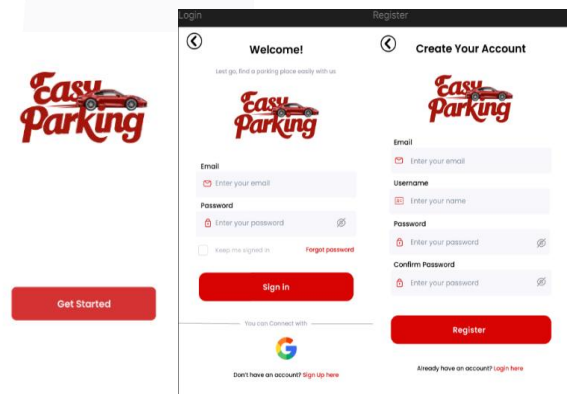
Easy Parking

Get Started

Login

Welcome!

Lest go, find a parking place easily with us

Easy Parking

Email

Enter your email

Password

Enter your password

Keep me signed in

Forgot password

Sign in

You can Connect with

G

Don't have an account? Sign Up here

Register

Create Your Account

Easy Parking

Email

Enter your email

Username

Enter your name

Password

Enter your password

Confirm Password

Enter your password

Register

Already have an account? Login here